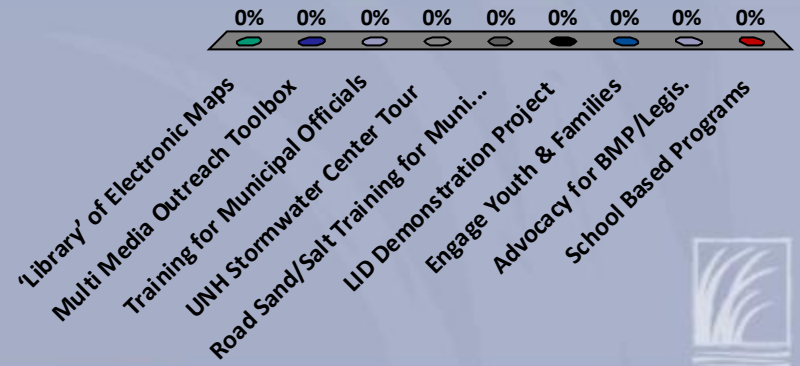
0% 0% 0% 0% 0% 0% 0% 0% 0%

'Library' of Electronic Maps
Multi Media Outreach Toolbox
Training for Municipal Officials
UNH Stormwater Center Tour
Road Sand/Salt Training for Muni...
LID Demonstration Project
Engage Youth & Families
Advocacy for BMP/Legis.
School Based Programs